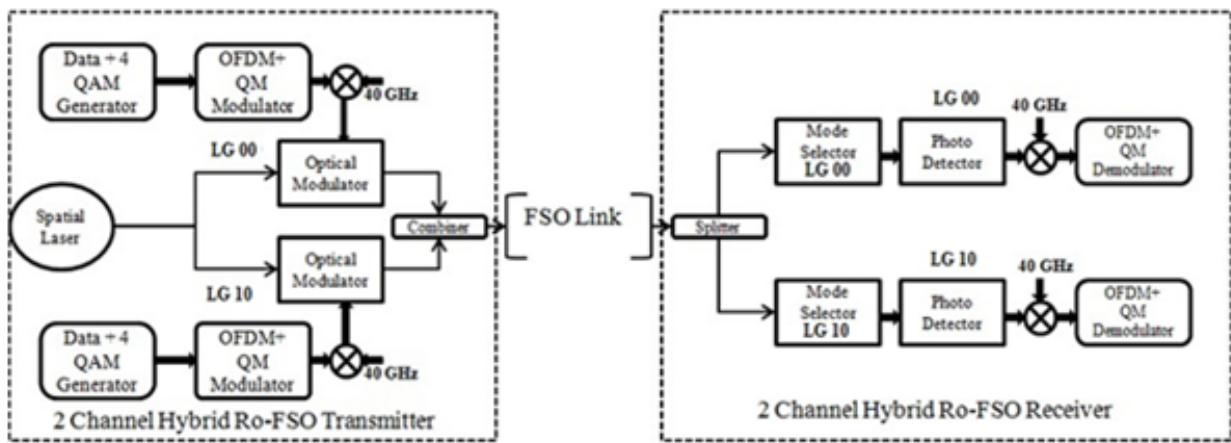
Data + 4 QAM Generator

OFDM+ QM Modulator

40 GHz

LG 00

Optical Modulator

Spatial Laser

Combiner

Optical Modulator

LG 10

Data + 4 QAM Generator

OFDM+ QM Modulator

40 GHz

2 Channel Hybrid Ro-FSO Transmitter

FSO Link

Splitter

LG 00

40 GHz

Mode Selector LG 00

Photo Detector

OFDM+ QM Demodulator

LG 10

40 GHz

Mode Selector LG 10

Photo Detector

OFDM+ QM Demodulator

2 Channel Hybrid Ro-FSO Receiver